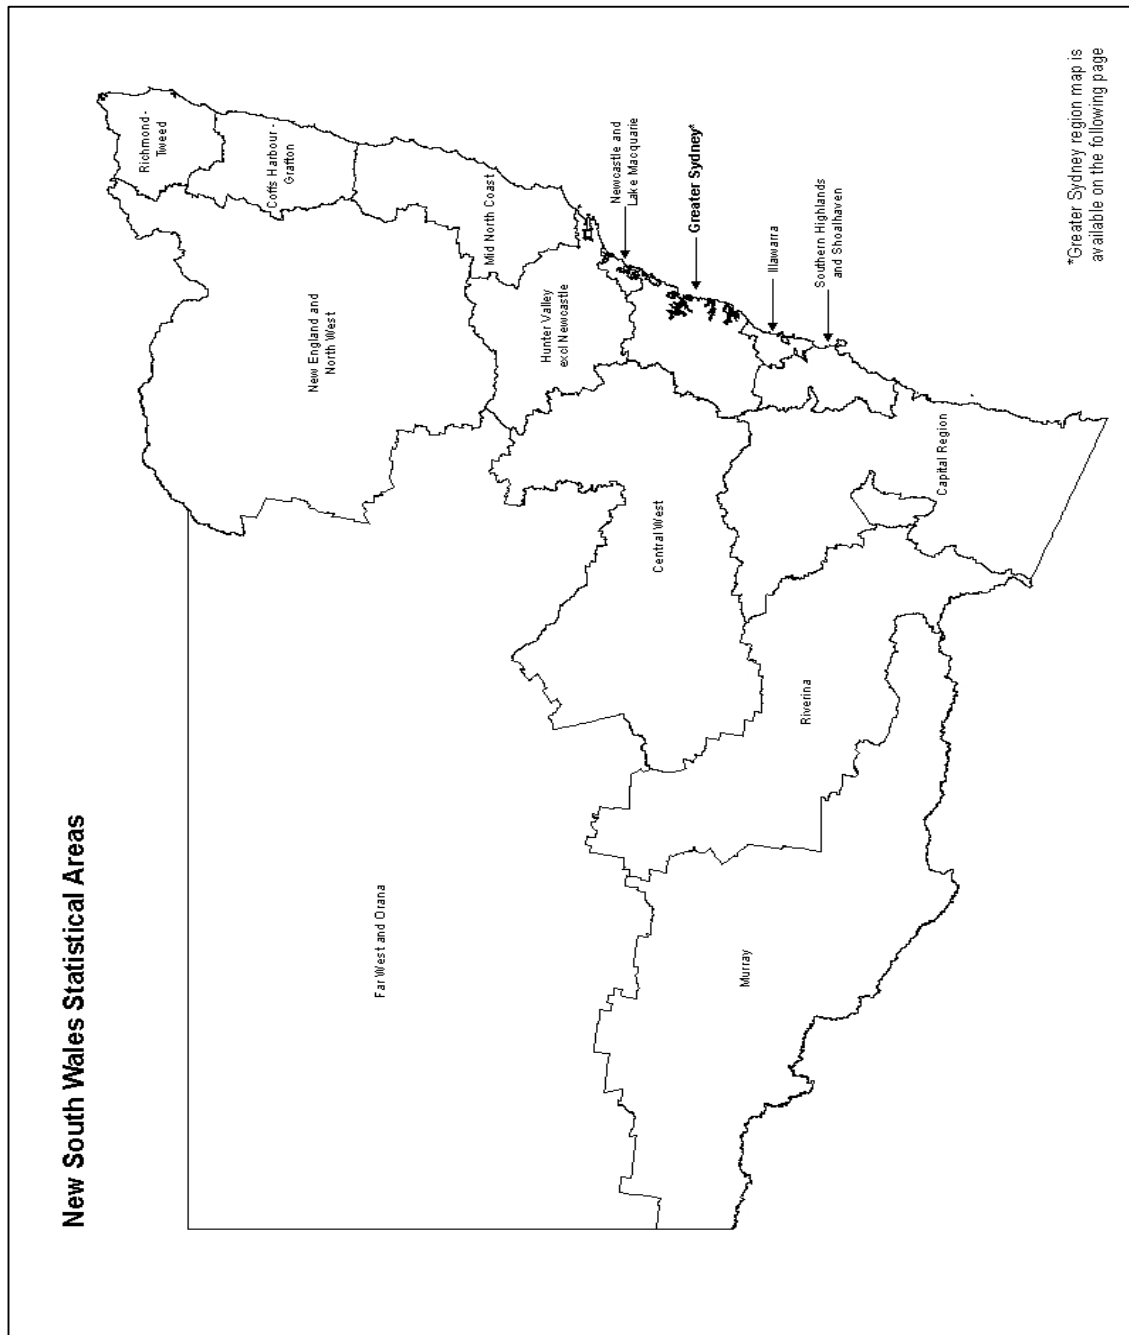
New South Wales Statistical Areas

Richmond - Tweed

Coffs Harbour - Grafton

Mid North Coast

New England and North West

Newcastle and Lake Macquarie

Greater Sydney*

Hunter Valley excl Newcastle

Illawarra

Southern Highlands and Shoalhaven

Capital Region

Central West

Riverina

Far West and Orana

Murray

*Greater Sydney region map is available on the following page